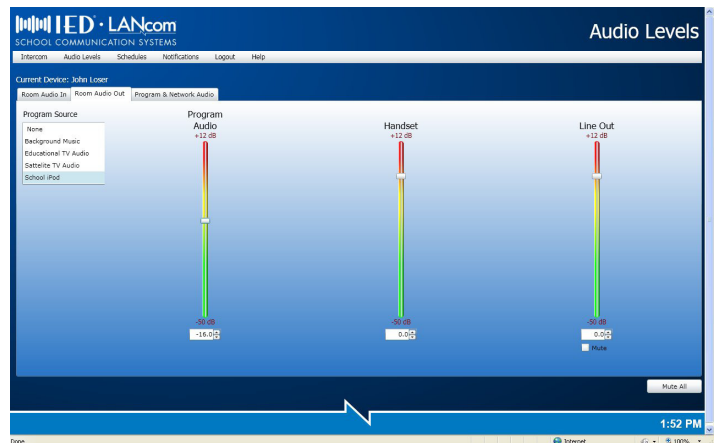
IED · LANcom
SCHOOL COMMUNICATION SYSTEMS

Audio Levels

Intercom Audio Levels Schedules Notifications Logout Help

Current Device: John Loser

Room Audio In Room Audio Out Program & Network Audio

Program Source
None
Background Music
Educational TV Audio
Sattelite TV Audio
School iPod

Program Audio
+12 dB
-50 dB
-16.0

Handset
+12 dB
-50 dB
0.0

Line Out
+12 dB
-50 dB
0.0
Mute

Mute All

1:52 PM

Done Internet 100%